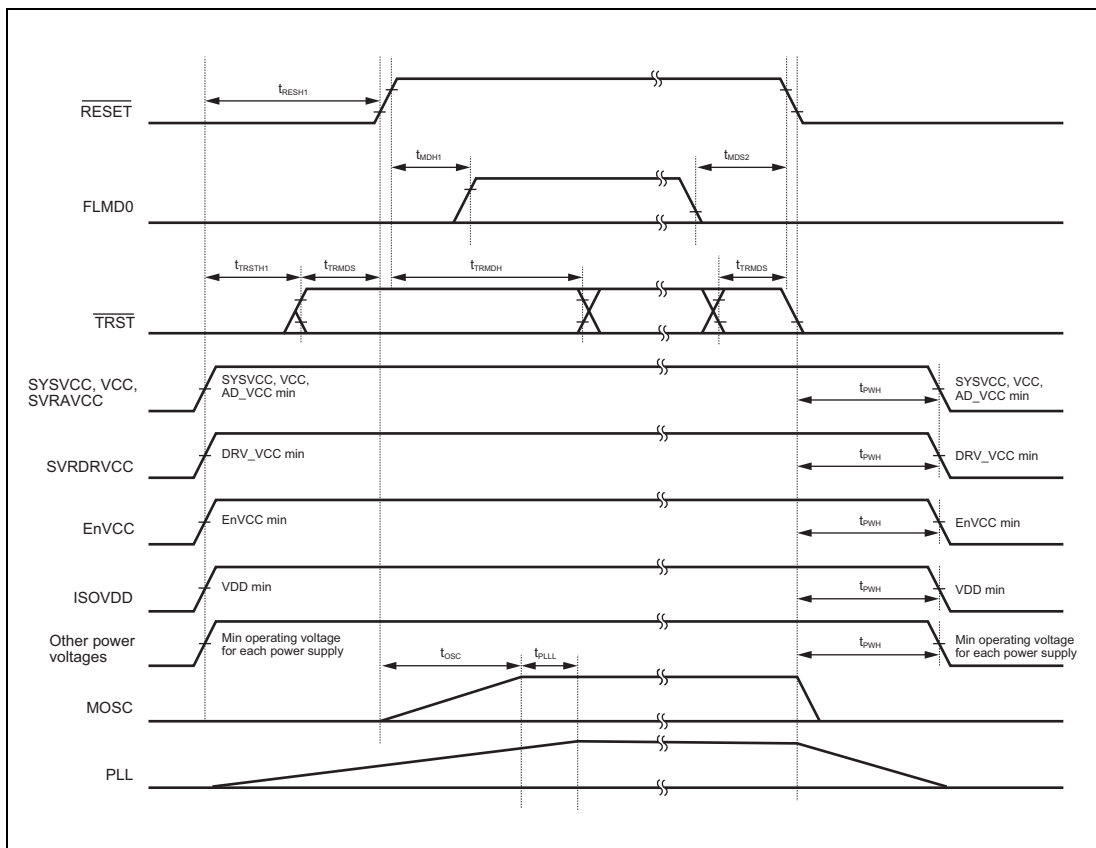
$t_{RESH1}$

$\overline{RESET}$

$t_{MDH1}$

$t_{MDS2}$

FLMD0

$t_{TRSTH1}$ $t_{TRMDS}$ $t_{TRMDH}$ $t_{TRMDS}$

$\overline{TRST}$

SYSVCC, VCC, SVRAVCC

SYSVCC, VCC, AD_VCC min

$t_{PWH}$

SYSVCC, VCC, AD_VCC min

SVRDRVCC

DRV_VCC min

$t_{PWH}$

DRV_VCC min

EnVCC

EnVCC min

$t_{PWH}$

EnVCC min

ISOVDD

VDD min

$t_{PWH}$

VDD min

Other power voltages

Min operating voltage for each power supply

$t_{OSC}$ $t_{PLLL}$

$t_{PWH}$

Min operating voltage for each power supply

MOSC

PLL